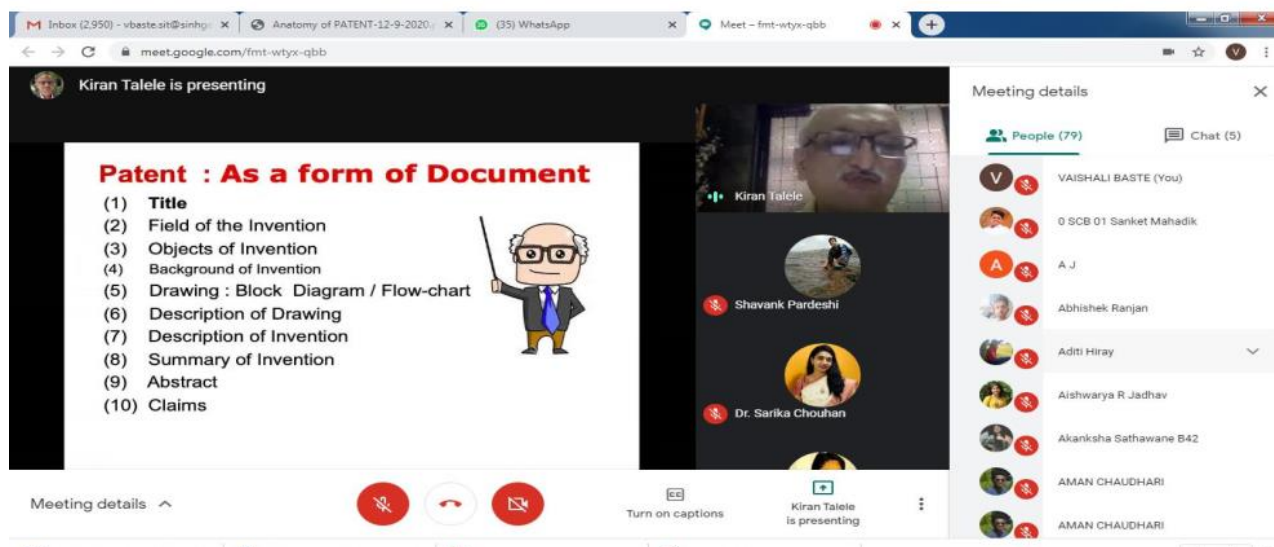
M Inbox (2,950) - vbaste.sit@sinhg ×
Anatomy of PATENT-12-9-2020 ×
(35) WhatsApp ×
Meet – fmt-wtyx-qbb ×

meet.google.com/fmt-wtyx-qbb

Kiran Talele is presenting

Patent : As a form of Document

(1) Title
(2) Field of the Invention
(3) Objects of Invention
(4) Background of Invention
(5) Drawing : Block Diagram / Flow-chart
(6) Description of Drawing
(7) Description of Invention
(8) Summary of Invention
(9) Abstract
(10) Claims

Kiran Talele

Shavank Pardeshi

Dr. Sarika Chouhan

Meeting details

People (79)

Chat (5)

VAISHALI BASTE (You)

0 SCB 01 Sanket Mahadik

A J

Abhishek Ranjan

Aditi Hiray

Aishwarya R Jadhav

Akanksha Sathawane B42

AMAN CHAUDHARI

AMAN CHAUDHARI

Meeting details

Turn on captions

Kiran Talele is presenting